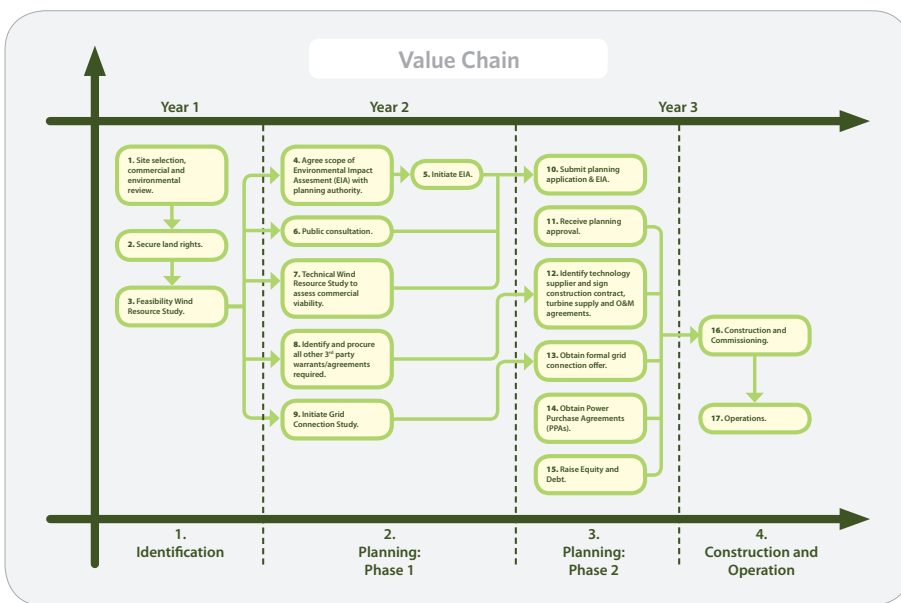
Value Chain

Year 1

Year 2

Year 3

1. Site selection, commercial and environmental review.

2. Secure land rights.

3. Feasibility Wind Resource Study.

4. Agree scope of Environmental Impact Assesment (EIA) with planning authority.

5. Initiate EIA.

6. Public consultation.

7. Technical Wind Resource Study to assess commercial viability.

8. Identify and procure all other 3$^{rd}$ party warrants/agreements required.

9. Initiate Grid Connection Study.

10. Submit planning application & EIA.

11. Receive planning approval.

12. Identify technology supplier and sign construction contract, turbine supply and O&M agreements.

13. Obtain formal grid connection offer.

14. Obtain Power Purchase Agreements (PPAs).

15. Raise Equity and Debt.

16. Construction and Commissioning.

17. Operations.

1. Identification

2. Planning: Phase 1

3. Planning: Phase 2

4. Construction and Operation